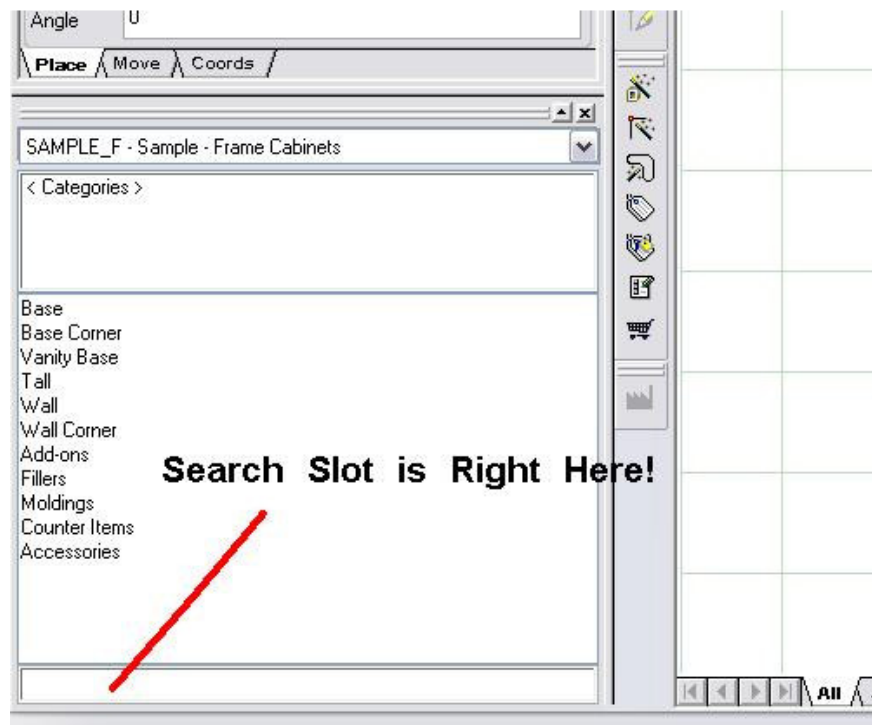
Angle 0

Place Move Coords

SAMPLE_F - Sample - Frame Cabinets

< Categories >

Base
Base Corner
Vanity Base
Tall
Wall
Wall Corner
Add-ons
Fillers
Moldings
Counter Items
Accessories

Search Slot is Right Here!

All